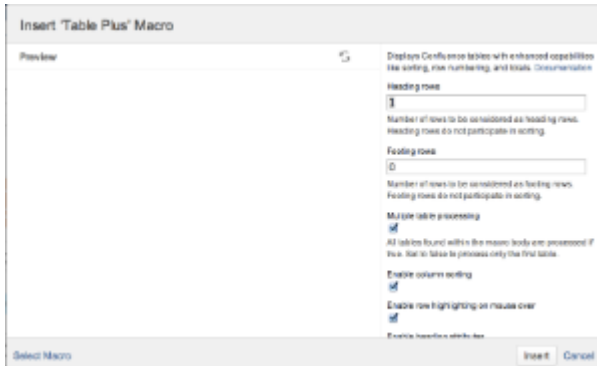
Insert 'Table Plus' Macro

Preview

Displays Confluence tables with enhanced capabilities like sorting, row numbering, and totals. Documentation

Heading rows

1

Number of rows to be considered as heading rows. Heading rows do not participate in sorting.

Footing rows

0

Number of rows to be considered as footing rows. Footing rows do not participate in sorting.

Multiple table processing

All tables found within the macro body are processed if true. Set to false to process only the first table.

Enable column sorting

Enable row highlighting on mouse over

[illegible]

Select Macro

Insert Cancel